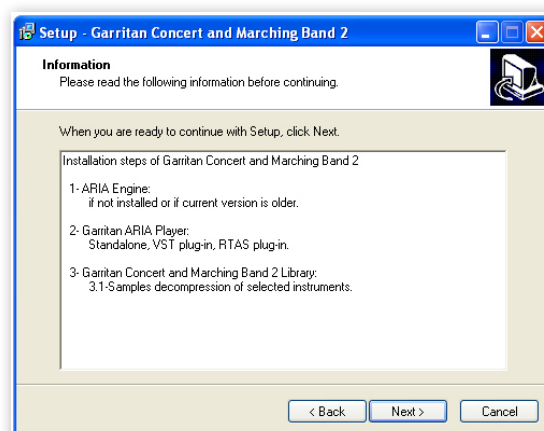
Setup - Garritan Concert and Marching Band 2

Information
Please read the following information before continuing.

When you are ready to continue with Setup, click Next.

Installation steps of Garritan Concert and Marching Band 2

1- ARIA Engine:
if not installed or if current version is older.

2- Garritan ARIA Player:
Standalone, VST plug-in, RTAS plug-in.

3- Garritan Concert and Marching Band 2 Library:
3.1-Samples decompression of selected instruments.

< Back
Next >
Cancel